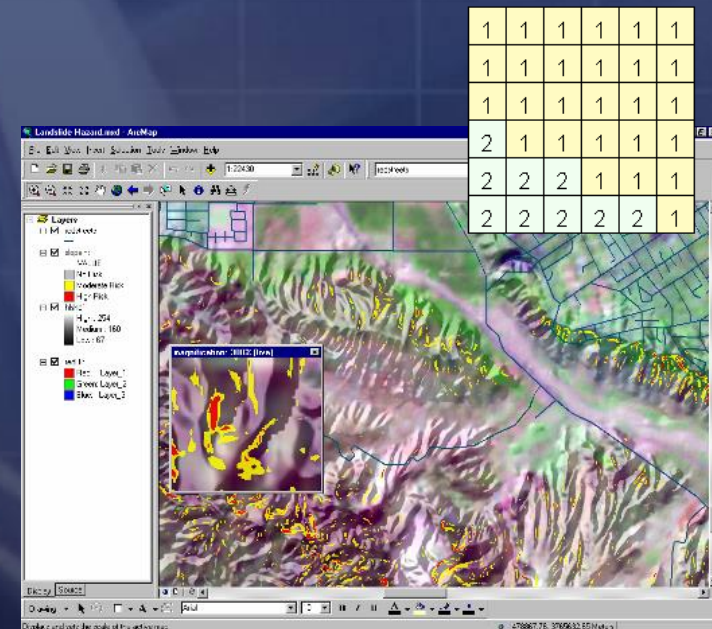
| 1 | 1 | 1 | 1 | 1 | 1 |
|---|---|---|---|---|---|
| 1 | 1 | 1 | 1 | 1 | 1 |
| 1 | 1 | 1 | 1 | 1 | 1 |
| 2 | 1 | 1 | 1 | 1 | 1 |
| 2 | 2 | 2 | 1 | 1 | 1 |
| 2 | 2 | 2 | 2 | 2 | 1 |

Landslide Hazard.mxd - ArcMap

File Edit View Insert Selection Tools Window Help

1:22430

Layers

slope

VALUE

No Risk

Moderate Risk

High Risk

High : 254

Medium : 160

Low : 67

Red: Layer_1

Green: Layer_2

Blue: Layer_3

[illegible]

Display Source

Drawing

Arial

10

478967.75 3795632.59 Meters